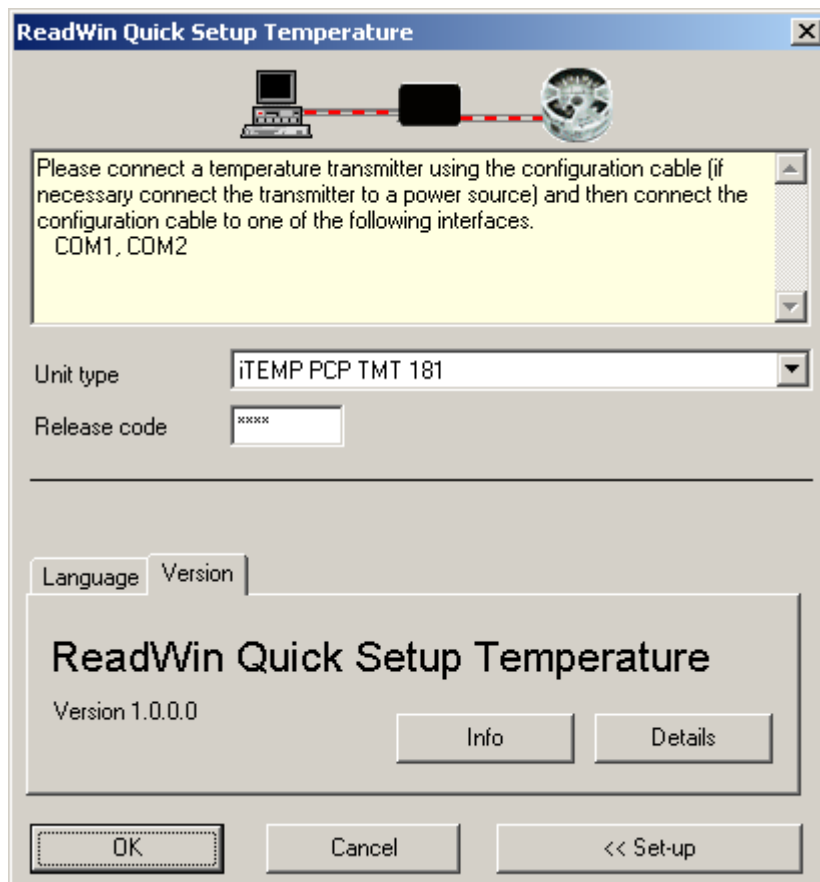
ReadWin Quick Setup Temperature

Please connect a temperature transmitter using the configuration cable (if necessary connect the transmitter to a power source) and then connect the configuration cable to one of the following interfaces.
COM1, COM2

Unit type
iTEMP PCP TMT 181
Release code
****

Language
Version

ReadWin Quick Setup Temperature
Version 1.0.0.0
Info
Details

OK
Cancel
<< Set-up